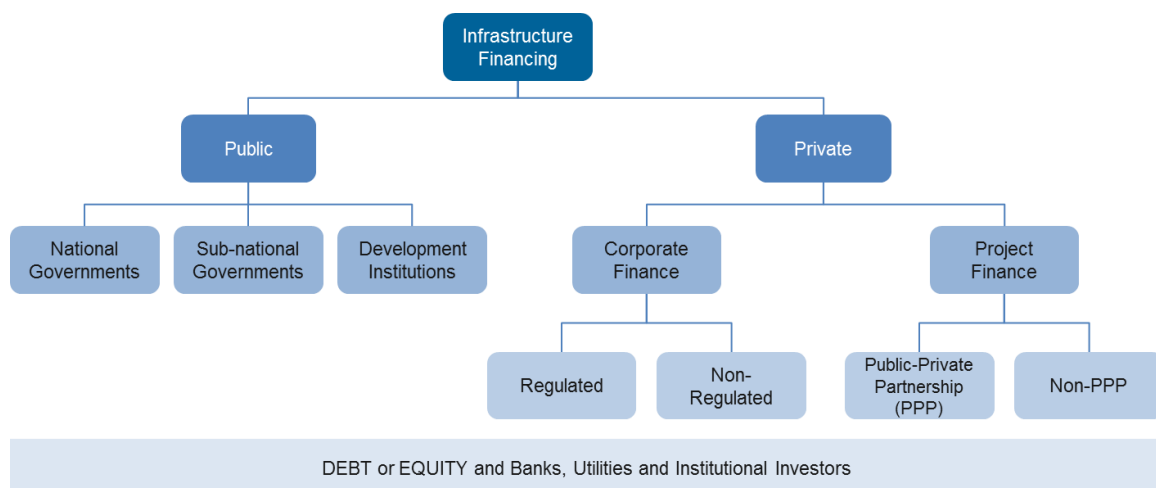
Infrastructure Financing

Public

Private

National Governments

Sub-national Governments

Development Institutions

Corporate Finance

Project Finance

Regulated

Non-Regulated

Public-Private Partnership (PPP)

Non-PPP

DEBT or EQUITY and Banks, Utilities and Institutional Investors